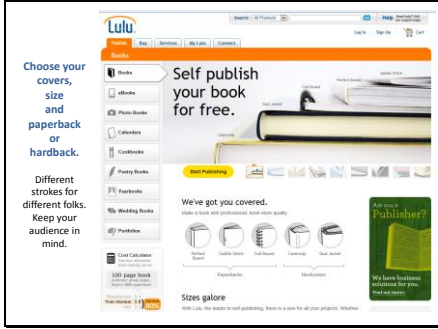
Choose your covers, size and paperback or hardback.

Different strokes for different folks. Keep your audience in mind.

Lulu

Search: All Products

Help

Log In Sign Up Cart

Home Buy Services My Lulu Connect

Books

Books
eBooks
Photo Books
Calendars
Cookbooks
Poetry Books
Yearbooks
Wedding Books
Portfolios

Cost Calculator

100 page book

Self publish your book for free.

Perfect Bound

Coil Bound

Dust Jacket

Casewrap

Start Publishing

We've got you covered.

Make a book with professional, book store quality.

Perfect Bound Saddle Stitch Coil Bound Casewrap Dust Jacket

Paperbacks Hardcovers

Sizes galore

With Lulu, the leader in self-publishing, there is a size for all your projects. Whether

Are you a Publisher?

We have business solutions for you.

Find out more